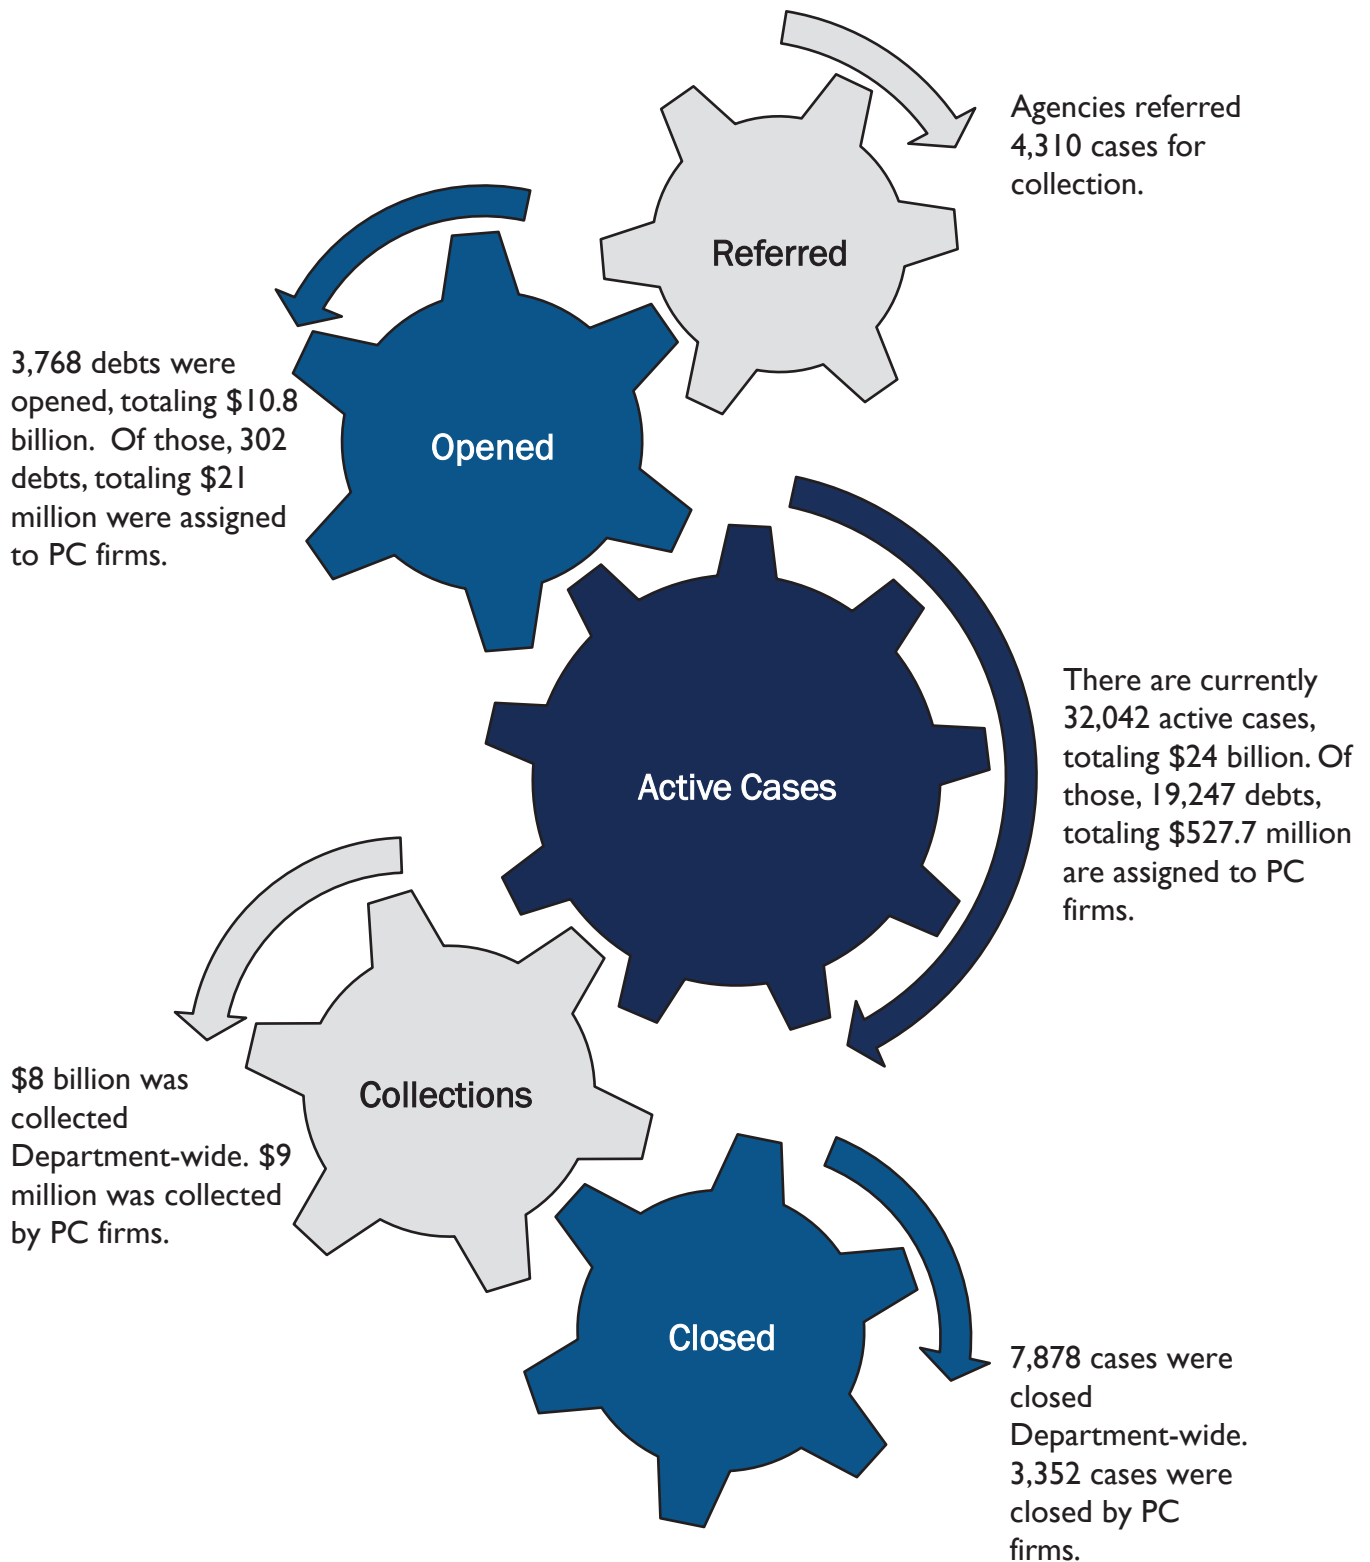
Agencies referred 4,310 cases for collection.

Referred

3,768 debts were opened, totaling \$10.8 billion. Of those, 302 debts, totaling \$21 million were assigned to PC firms.

Opened

Active Cases

There are currently 32,042 active cases, totaling \$24 billion. Of those, 19,247 debts, totaling \$527.7 million are assigned to PC firms.

Collections

\$8 billion was collected Department-wide. \$9 million was collected by PC firms.

Closed

7,878 cases were closed Department-wide. 3,352 cases were closed by PC firms.